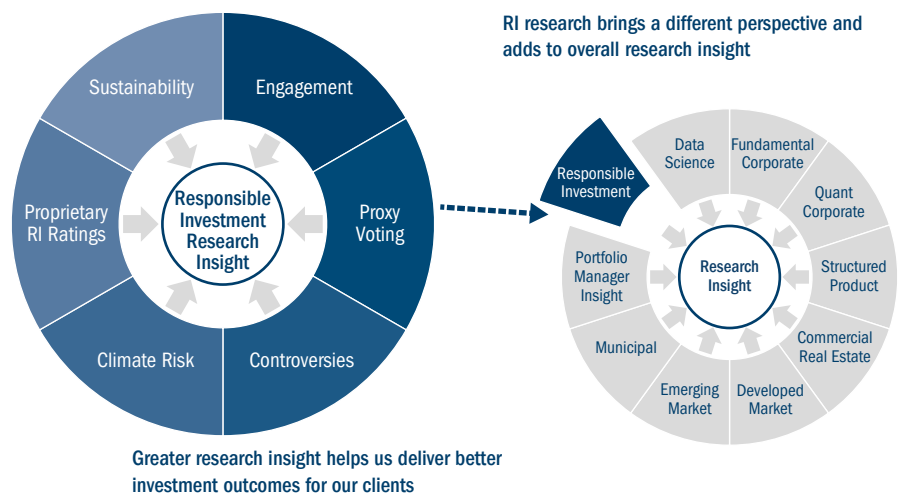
RI research brings a different perspective and adds to overall research insight

Sustainability
Engagement
Proprietary RI Ratings
Responsible Investment Research Insight
Proxy Voting
Climate Risk
Controversies

Responsible Investment
Data Science
Fundamental Corporate
Quant Corporate
Portfolio Manager Insight
Research Insight
Structured Product
Municipal
Commercial Real Estate
Emerging Market
Developed Market

Greater research insight helps us deliver better investment outcomes for our clients